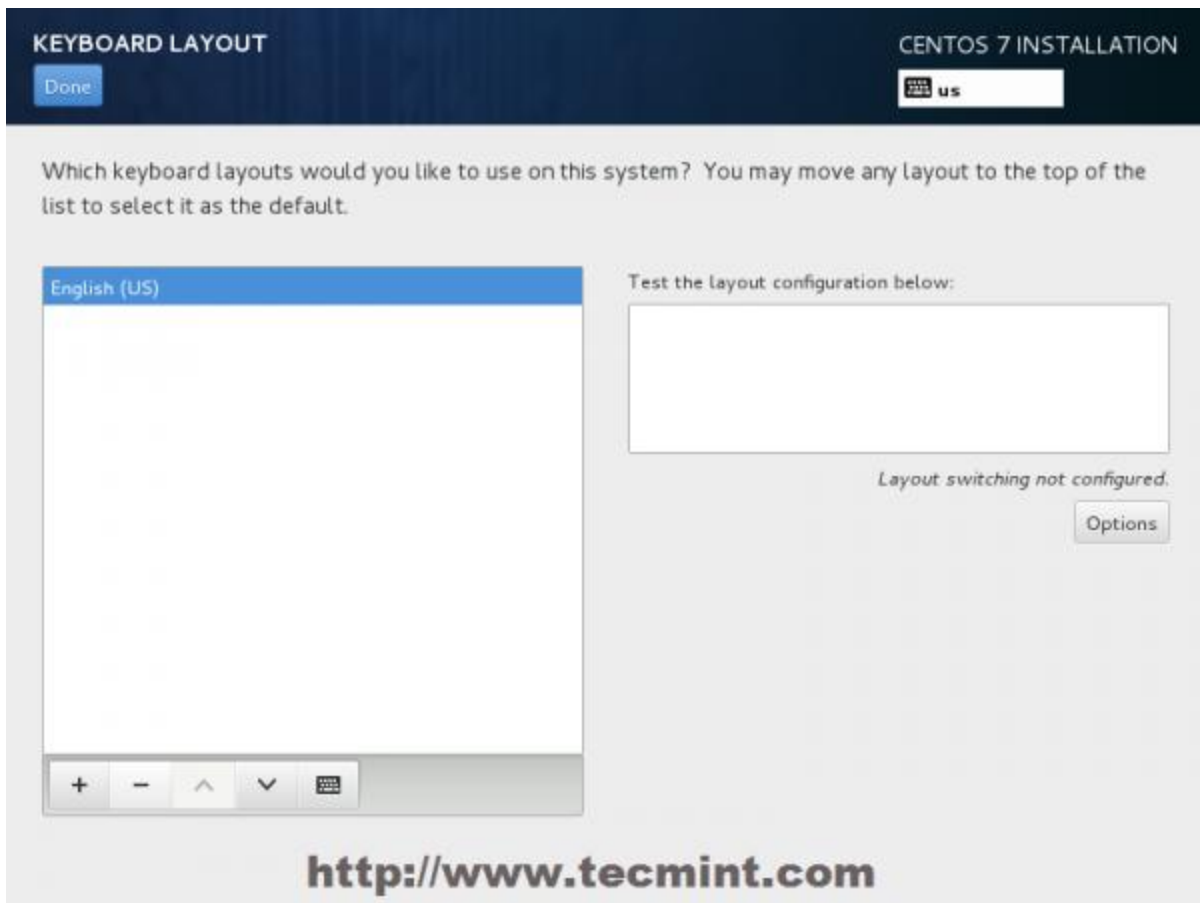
KEYBOARD LAYOUT

Done

CENTOS 7 INSTALLATION

us

Which keyboard layouts would you like to use on this system? You may move any layout to the top of the list to select it as the default.

English (US)

Test the layout configuration below:

Layout switching not configured.

Options

+ − ^ ∨

http://www.tecmint.com